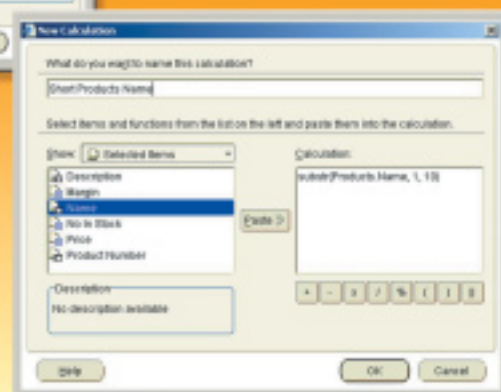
New Calculation

What do you want to name this calculation?

Short Products Name

Select items and functions from the list on the left and paste them into the calculation.

Show: Selected Items

Description
Margin
Name
No In Stock
Price
Product Number

Paste >

Calculation:

substr(Products.Name, 1, 10)

Description

No description available

+ - x / % ( ) ||

Help

OK

Cancel